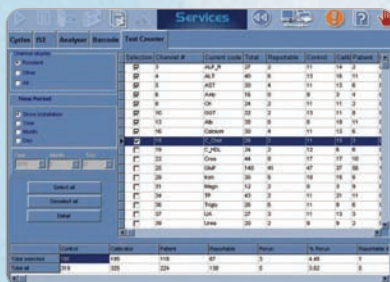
Services

Cycles | ISE | Analyzer | Barcode | Test Counter

Channel status
Resident
Other
All

Time Period
Since installation
Year
Month
Day

Year | Month | Day

Select all
Deselect all
Detail

| Selection | Channel # | Current code | Total | Reportable | Control | Calib | Patient |
|---|---|---|---|---|---|---|---|
| ☑ | 1 | ALP_2 | 37 | 8 | 11 | 15 | 11 |
| ☑ | 4 | ALT | 40 | 6 | 13 | 16 | 11 |
| ☑ | 6 | AST | 35 | 4 | 11 | 13 | 6 |
| ☑ | 8 | Amy | 16 | 0 | 0 | 3 | 2 |
| ☑ | 9 | Ch | 24 | 2 | 11 | 11 | 2 |
| ☑ | 10 | GGT | 22 | 2 | 13 | 11 | 6 |
| ☑ | 13 | Alb | 26 | 4 | 13 | 14 | 4 |
| ☑ | 16 | Calcium | 30 | 4 | 11 | 13 | 6 |
| ☑ | 18 | C_Chol | 28 | 2 | 11 | 13 | 2 |
| ☐ | 19 | C_HDL | 8 | 0 | 8 | 0 | 0 |
| ☐ | 22 | Crea | 44 | 0 | 17 | 17 | 10 |
| ☐ | 23 | Gluc | 140 | 40 | 47 | 37 | 56 |
| ☐ | 26 | Iron | 30 | 4 | 13 | 13 | 4 |
| ☐ | 31 | Magn | 12 | 2 | 8 | 3 | 0 |
| ☐ | 34 | TP | 43 | 7 | 11 | 21 | 11 |
| ☐ | 36 | Trigly | 20 | 6 | 11 | 8 | 4 |
| ☐ | 37 | UA | 27 | 2 | 11 | 13 | 3 |
| ☐ | 38 | Urea | 20 | 2 | 9 | 9 | 2 |

| | Control | Calibrator | Patient | Reportable | Rerun | % Rerun | Reportable & |
|---|---|---|---|---|---|---|---|
| Total selected | 107 | 109 | 116 | 87 | 3 | 4.48 | 1 |
| Total all | 315 | 320 | 224 | 138 | 5 | 3.62 | 5 |